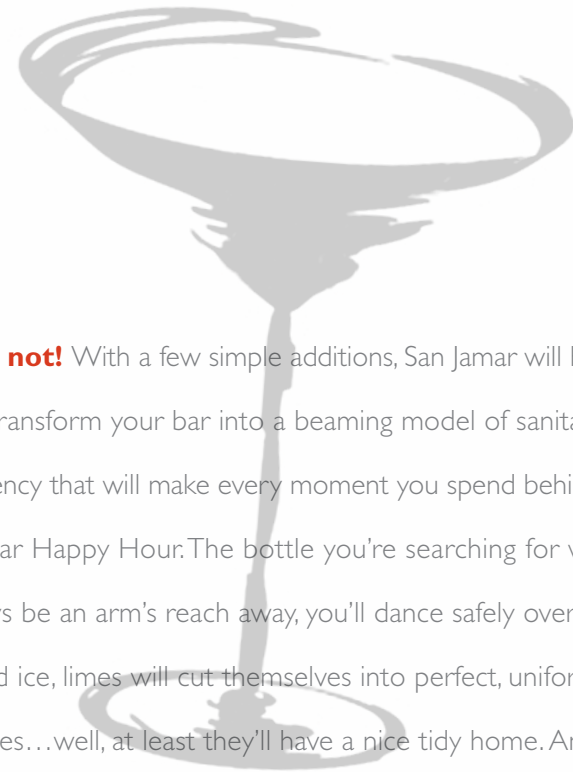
not! With a few simple additions, San Jamar will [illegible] ransform your bar into a beaming model of sanit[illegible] ency that will make every moment you spend behi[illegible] ar Happy Hour. The bottle you're searching for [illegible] s be an arm's reach away, you'll dance safely over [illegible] d ice, limes will cut themselves into perfect, unifor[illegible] es…well, at least they'll have a nice tidy home. A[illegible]